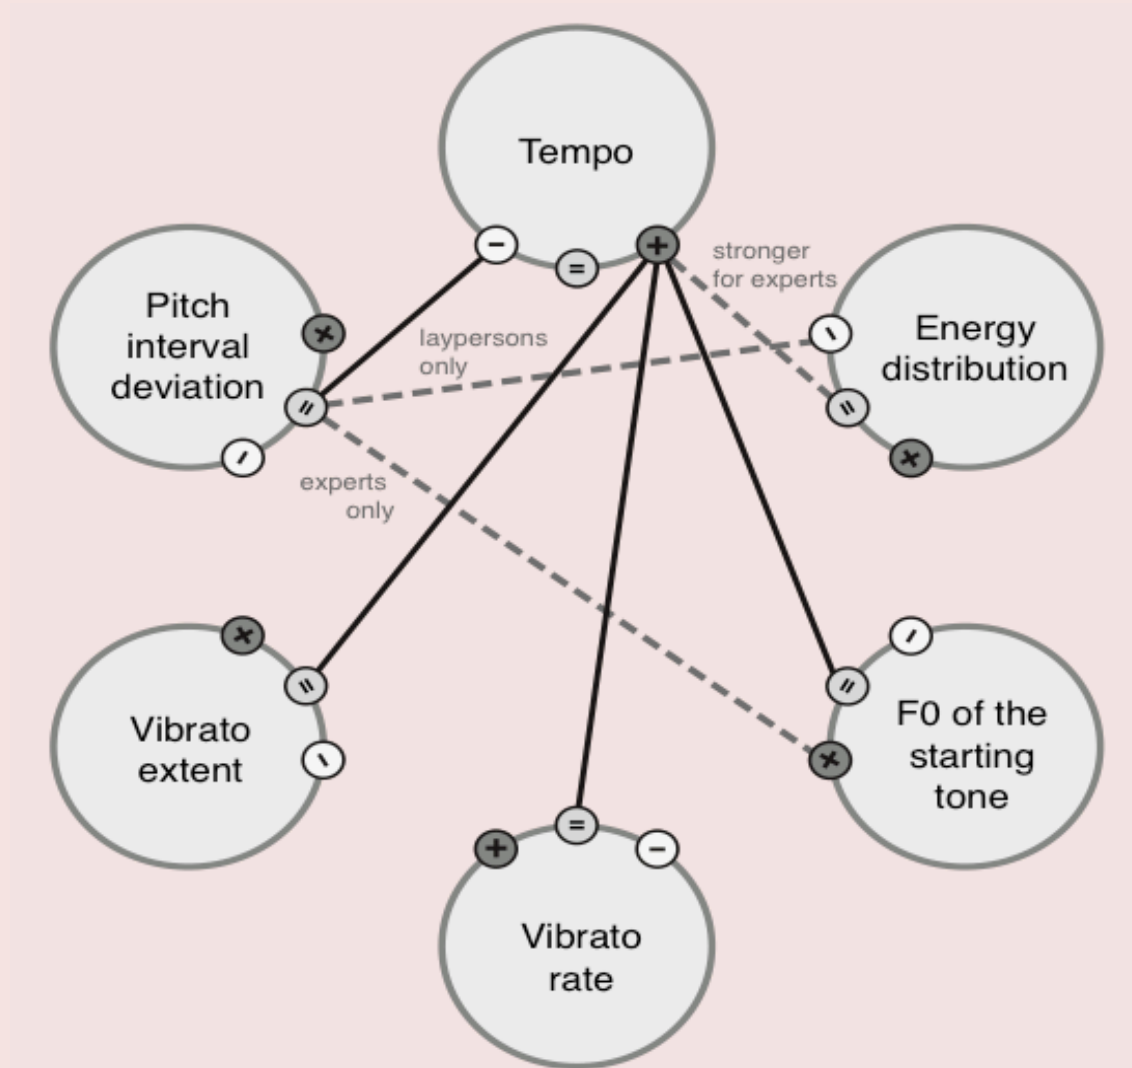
Tempo

− = +

stronger for experts

Pitch interval deviation

+ = −

laypersons only

Energy distribution

− = +

experts only

Vibrato extent

+ = −

F0 of the starting tone

− = +

Vibrato rate

+ = −